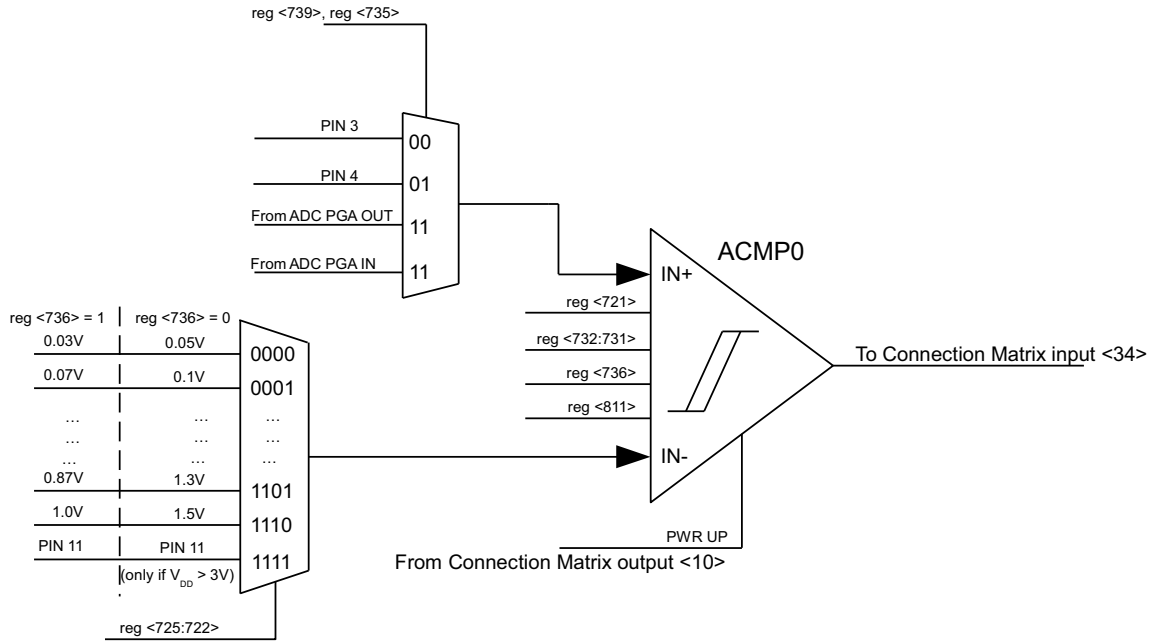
reg <739>, reg <735>

PIN 3
00
PIN 4
01
From ADC PGA OUT
11
From ADC PGA IN
11

ACMP0
IN+
reg <721>
reg <732:731>
reg <736>
reg <811>
IN-
To Connection Matrix input <34>

reg <736> = 1
reg <736> = 0
0.03V
0.05V
0000
0.07V
0.1V
0001
…
…
…
…
…
…
…
…
…
0.87V
1.3V
1101
1.0V
1.5V
1110
PIN 11
PIN 11
1111
(only if $V_{DD}$ > 3V)
reg <725:722>

PWR UP
From Connection Matrix output <10>